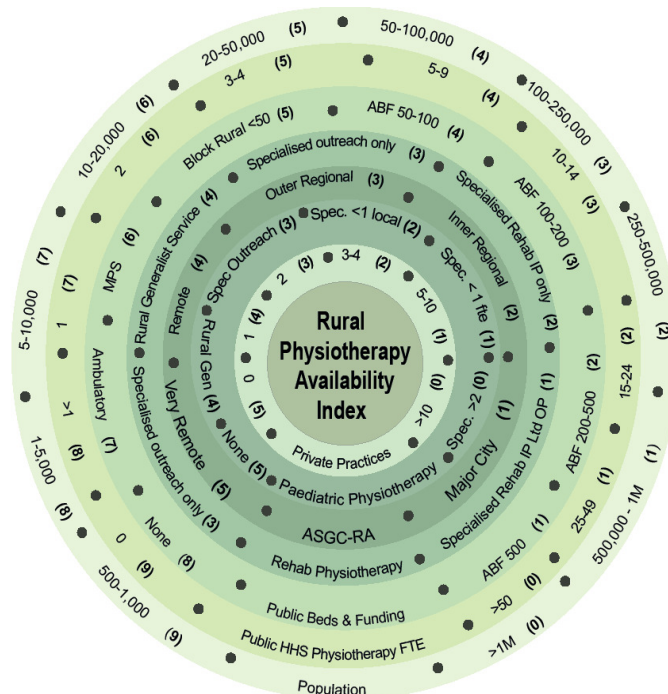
Rural Physiotherapy Availability Index

Private Practices
0 (5)
1 (4)
2 (3)
3-4 (2)
5-10 (1)
>10 (0)

Paediatric Physiotherapy
None (5)
Rural Gen (4)
Spec Outreach (3)
Spec. <1 local (2)
Spec. < 1 fte (1)
Spec. >2 (0)

ASGC-RA
Very Remote (5)
Remote (4)
Outer Regional (3)
Inner Regional (2)
Major City (1)

Rehab Physiotherapy
Specialised outreach only (3)
Rural Generalist Service (4)
Specialised outreach only (3)
Specialised Rehab IP only (3)
Specialised Rehab IP Ltd OP (1)

Public Beds & Funding
None (8)
Ambulatory (7)
MPS (6)
Block Rural <50 (5)
ABF 50-100 (4)
ABF 100-200 (3)
ABF 200-500 (2)
ABF 500 (1)

Public HHS Physiotherapy FTE
0 (9)
>1 (8)
1 (7)
2 (6)
3-4 (5)
5-9 (4)
10-14 (3)
15-24 (2)
25-49 (1)
>50 (0)

Population
500-1,000 (9)
1-5,000 (8)
5-10,000 (7)
10-20,000 (6)
20-50,000 (5)
50-100,000 (4)
100-250,000 (3)
250-500,000 (2)
500,000 - 1M (1)
>1M (0)